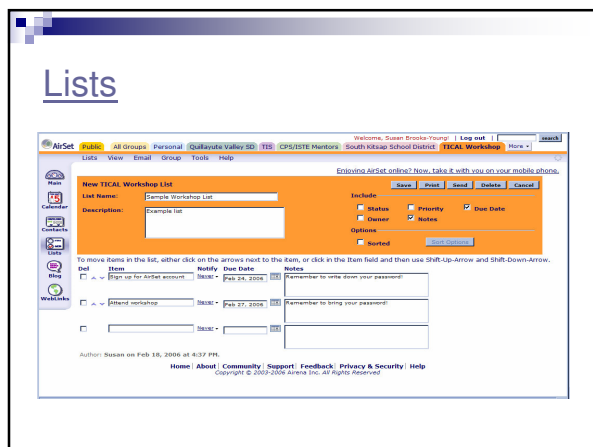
Lists

AirSet Public All Groups Personal Quillayute Valley SD TIS CPS/ISTE Mentors South Kitsap School District TICAL Workshop More

Welcome, Susan Brooks-Young! | Log out | search

Lists View Email Group Tools Help

Enjoying AirSet online? Now, take it with you on your mobile phone.

Main

Calendar

Contacts

Lists

Blog

WebLinks

New TICAL Workshop List

Save Print Send Delete Cancel

List Name: Sample Workshop List

Description: Example list

Include

Status Priority Due Date

Owner Notes

Options

Sorted Sort Options

To move items in the list, either click on the arrows next to the item, or click in the Item field and then use Shift-Up-Arrow and Shift-Down-Arrow.

| Del | Item | Notify | Due Date | Notes |
|---|---|---|---|---|
| | Sign up for AirSet account | Never | Feb 24, 2006 | Remember to write down your password! |
| | Attend workshop | Never | Feb 27, 2006 | Remember to bring your password! |
| | | Never | | |

Author: Susan on Feb 18, 2006 at 4:37 PM.

Home | About | Community | Support | Feedback | Privacy & Security | Help
Copyright © 2003-2006 Airena Inc. All Rights Reserved